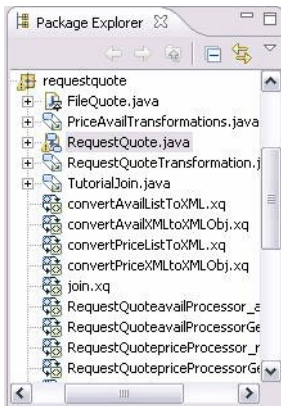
Package Explorer

requestquote
FileQuote.java
PriceAvailTransformations.java
RequestQuote.java
RequestQuoteTransformation.j
TutorialJoin.java
convertAvailListToXML.xq
convertAvailXMLtoXMLObj.xq
convertPriceListToXML.xq
convertPriceXMLtoXMLObj.xq
join.xq
RequestQuoteavailProcessor_a
RequestQuoteavailProcessorGe
RequestQuotepriceProcessor_r
RequestQuotepriceProcessorGe